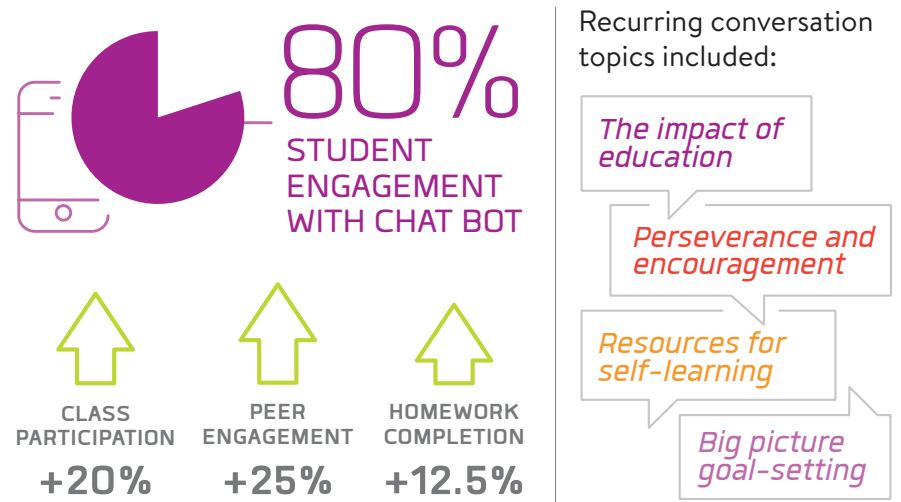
80%
STUDENT ENGAGEMENT WITH CHAT BOT

CLASS PARTICIPATION
+20%

PEER ENGAGEMENT
+25%

HOMEWORK COMPLETION
+12.5%

Recurring conversation topics included:

The impact of education

Perseverance and encouragement

Resources for self-learning

Big picture goal-setting